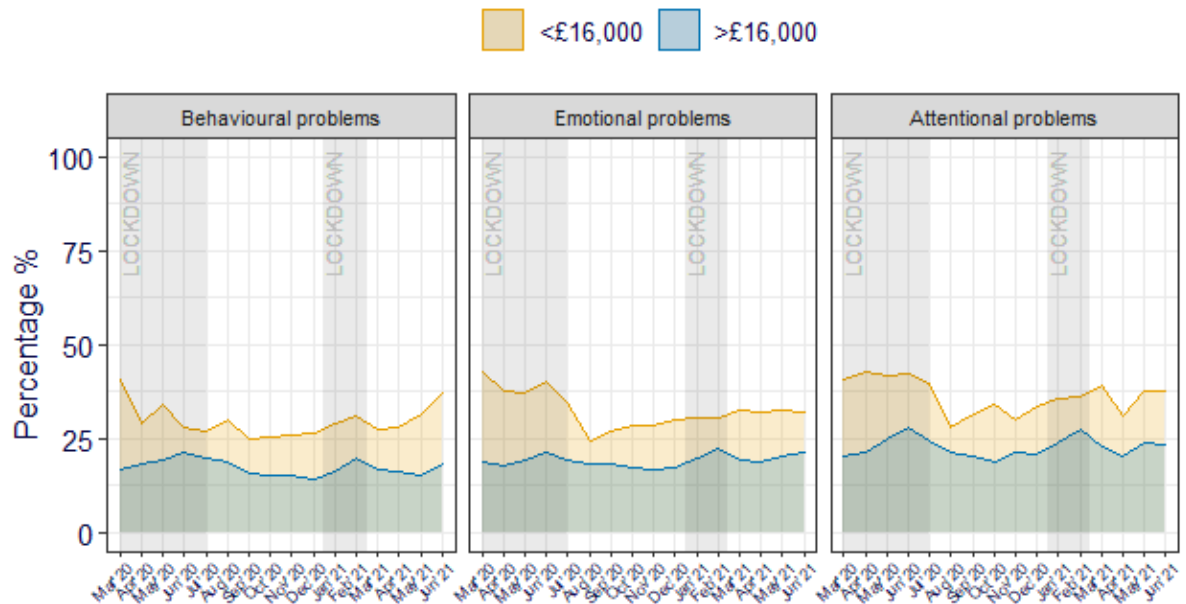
<£16,000 >£16,000

Behavioural problems

Emotional problems

Attentional problems

Percentage %

100
75
50
25
0

LOCKDOWN
LOCKDOWN
LOCKDOWN
LOCKDOWN
LOCKDOWN
LOCKDOWN

Mar 20 Apr 20 May 20 Jun 20 Jul 20 Aug 20 Sep 20 Oct 20 Nov 20 Dec 20 Jan 21 Feb 21 Mar 21 Apr 21 May 21 Jun 21

Mar 20 Apr 20 May 20 Jun 20 Jul 20 Aug 20 Sep 20 Oct 20 Nov 20 Dec 20 Jan 21 Feb 21 Mar 21 Apr 21 May 21 Jun 21

Mar 20 Apr 20 May 20 Jun 20 Jul 20 Aug 20 Sep 20 Oct 20 Nov 20 Dec 20 Jan 21 Feb 21 Mar 21 Apr 21 May 21 Jun 21